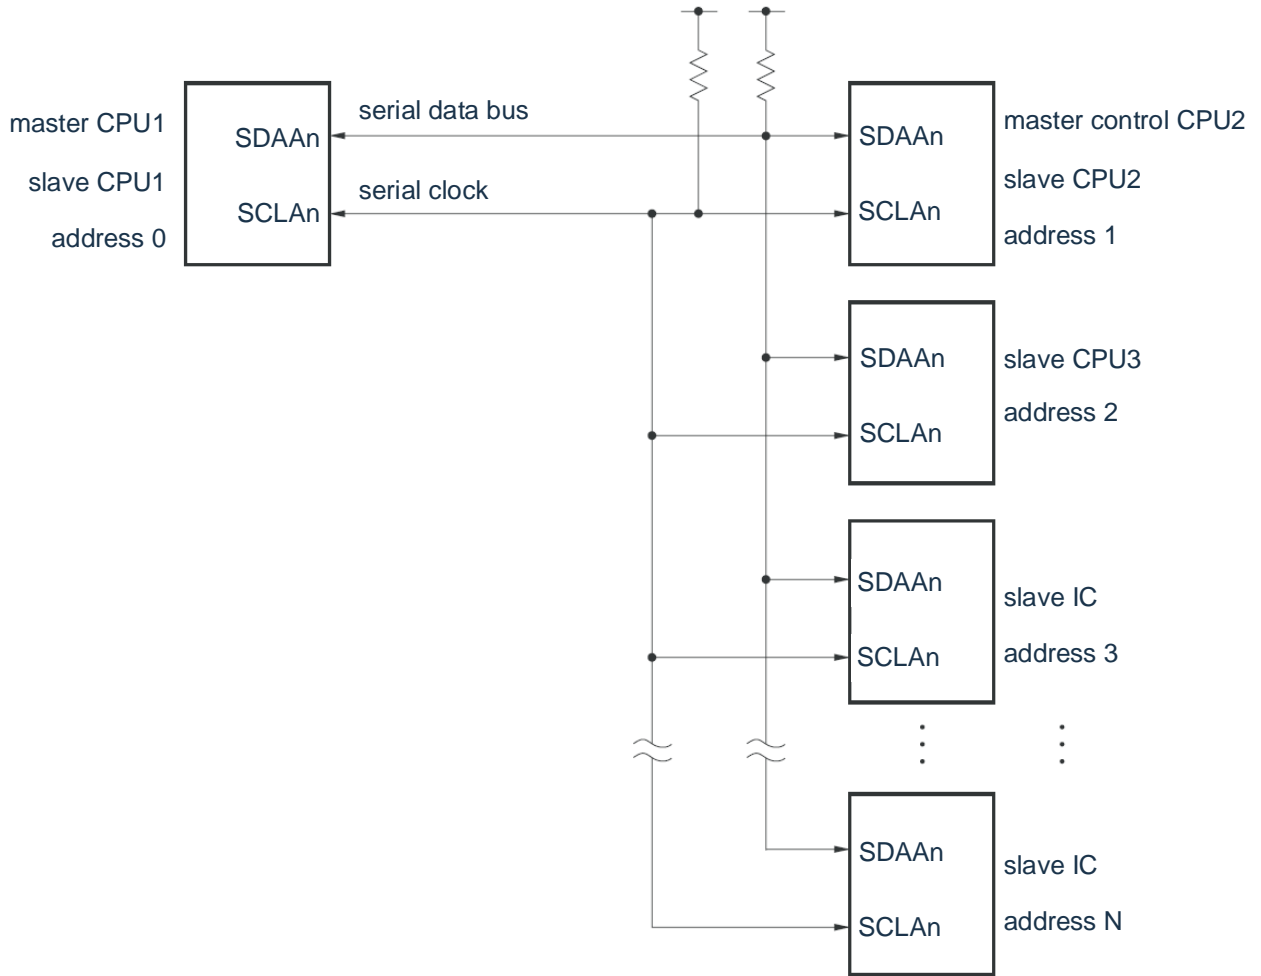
master CPU1
slave CPU1
address 0

SDAAn
SCLAn

serial data bus
serial clock

SDAAn
SCLAn

master control CPU2
slave CPU2
address 1

SDAAn
SCLAn

slave CPU3
address 2

SDAAn
SCLAn

slave IC
address 3

SDAAn
SCLAn

slave IC
address N